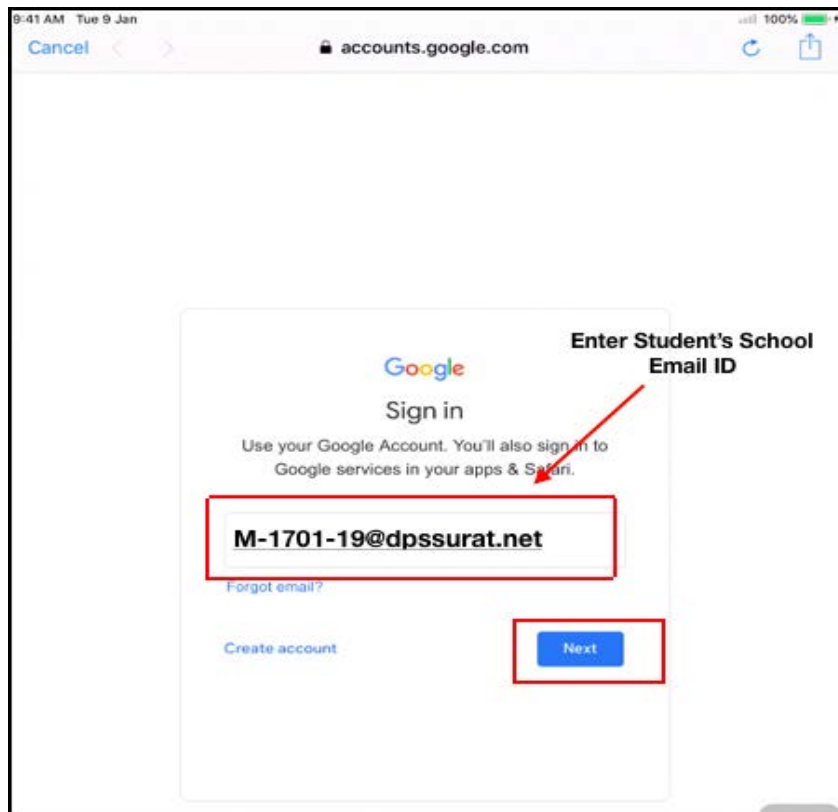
9:41 AM Tue 9 Jan

100%

Cancel

accounts.google.com

Enter Student's School Email ID

Google

Sign in

Use your Google Account. You'll also sign in to Google services in your apps & Safari.

M-1701-19@dpssurat.net

Forgot email?

Create account

Next